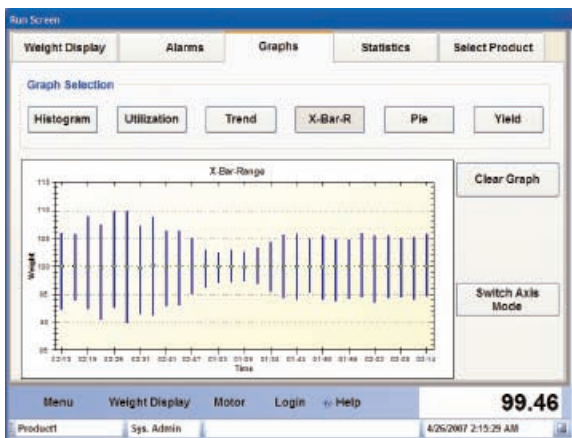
Run Screen

Weight Display | Alarms | Graphs | Statistics | Select Product

Graph Selection

Histogram | Utilization | Trend | X-Bar-R | Pie | Yield

X-Bar-Range

115
110
105
100
95
90
85

Weight

Time

Clear Graph

Switch Axis Mode

Menu | Weight Display | Motor | Login | Help

99.46

Product1 | Sys. Admin | 4/26/2007 2:15:29 AM